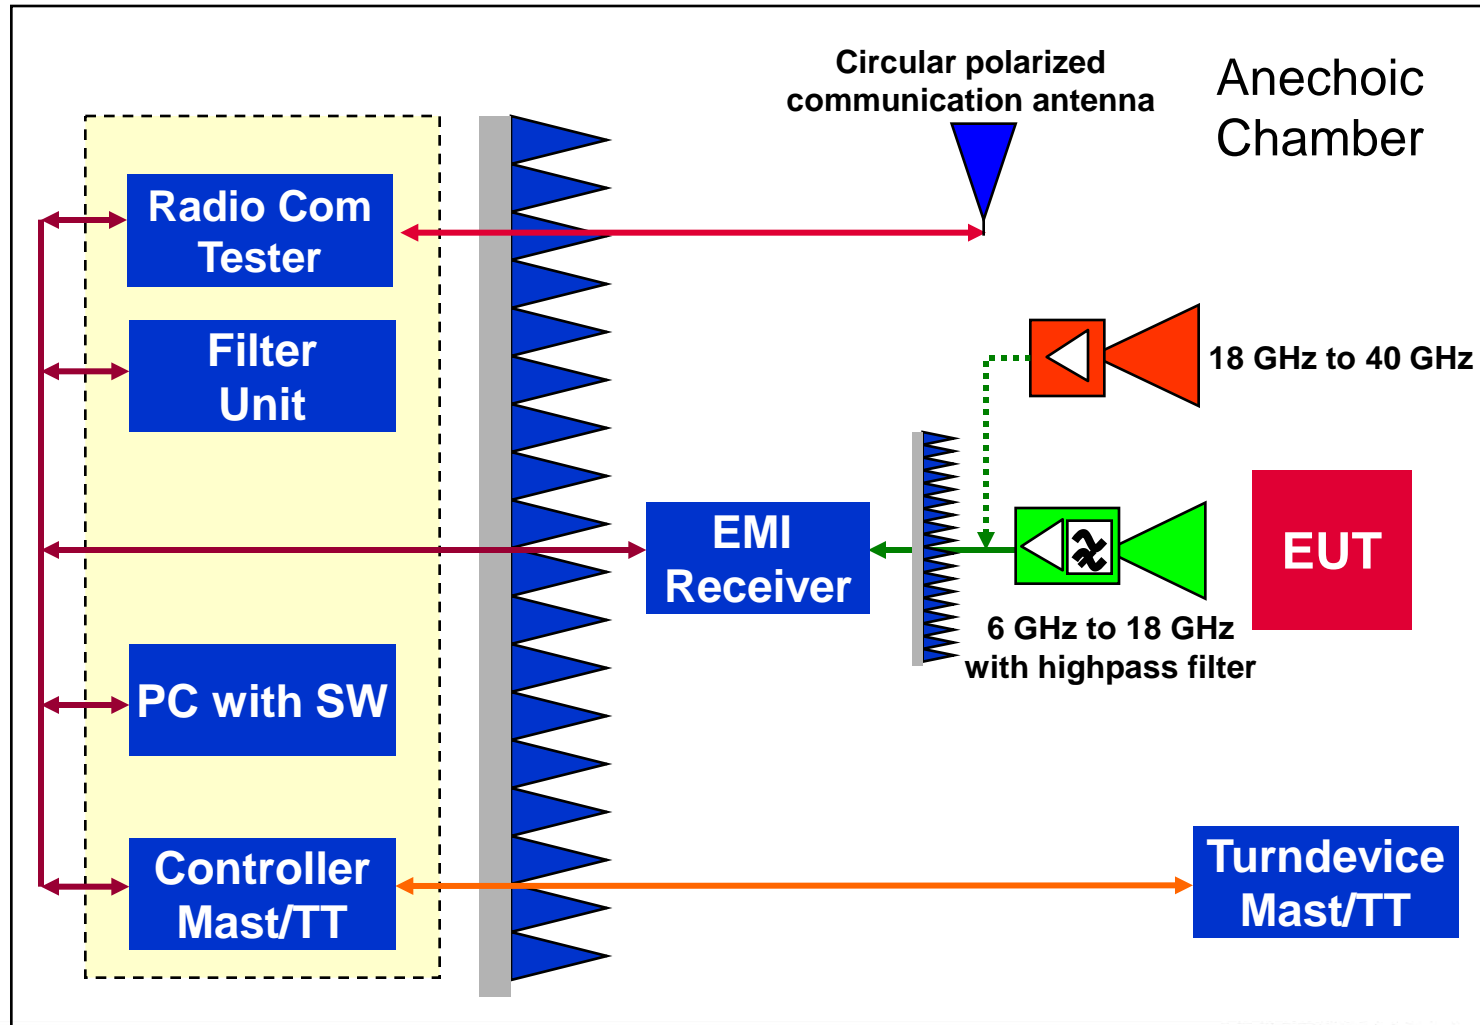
Circular polarized communication antenna

Anechoic Chamber

Radio Com Tester

Filter Unit

18 GHz to 40 GHz

EMI Receiver

EUT

6 GHz to 18 GHz with highpass filter

PC with SW

Controller Mast/TT

Turndevice Mast/TT